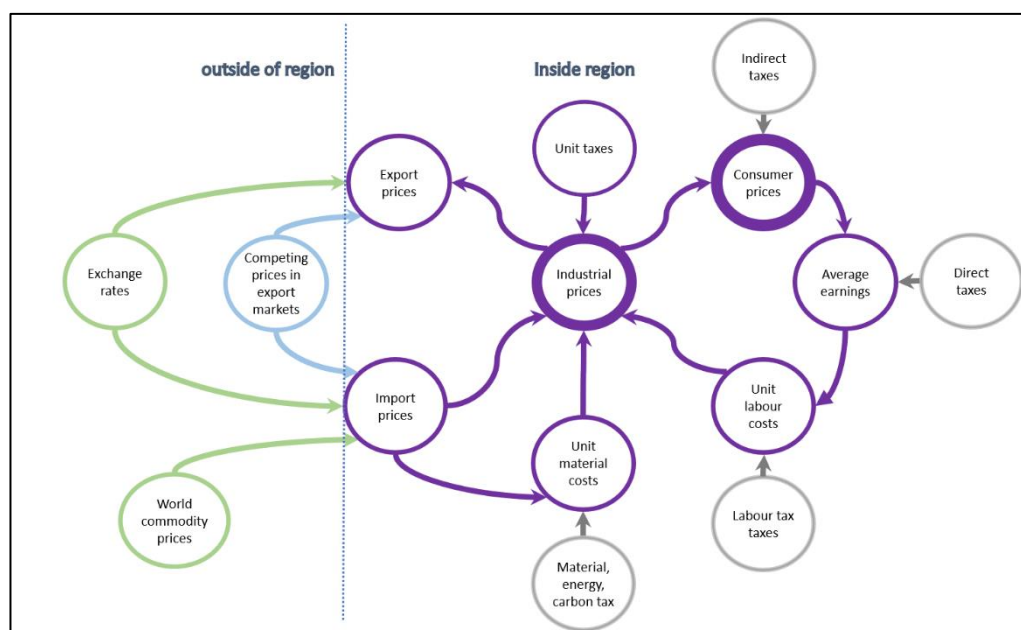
outside of region

Inside region

Indirect taxes

Unit taxes

Export prices

Consumer prices

Exchange rates

Competing prices in export markets

Industrial prices

Average earnings

Direct taxes

Import prices

Unit labour costs

Unit material costs

World commodity prices

Labour tax taxes

Material, energy, carbon tax